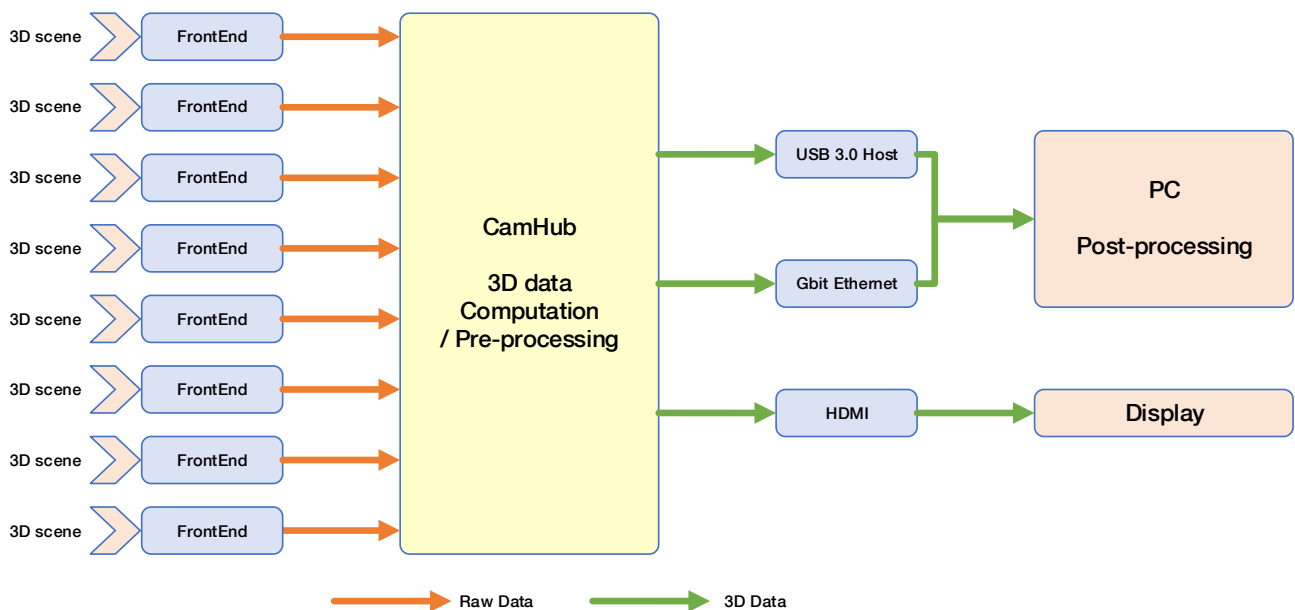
3D scene FrontEnd
3D scene FrontEnd
3D scene FrontEnd
3D scene FrontEnd
3D scene FrontEnd
3D scene FrontEnd
3D scene FrontEnd
3D scene FrontEnd

CamHub

3D data Computation / Pre-processing

USB 3.0 Host

Gbit Ethernet

HDMI

PC

Post-processing

Display

Raw Data

3D Data